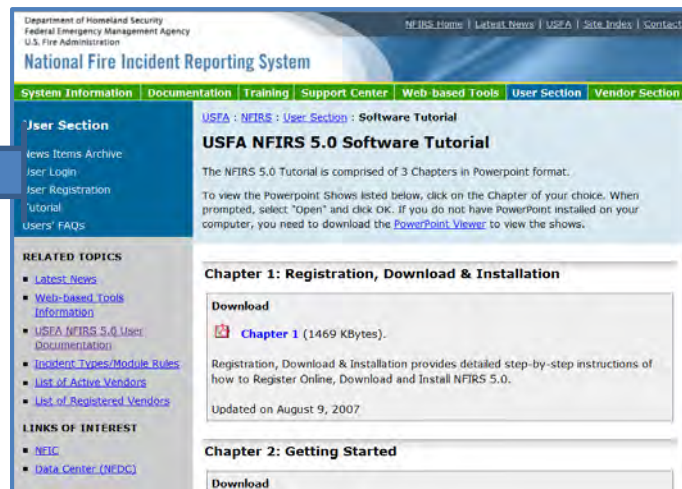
Department of Homeland Security
Federal Emergency Management Agency
U.S. Fire Administration

National Fire Incident Reporting System

NFIRS Home | Latest News | USFA | Site Index | Contact

System Information | Documentation | Training | Support Center | Web-based Tools | User Section | Vendor Section

User Section

News Items Archive
User Login
User Registration
Tutorial
Users' FAQs

RELATED TOPICS

- Latest News
- Web-based Tools Information
- USFA NFIRS 5.0 User Documentation
- Incident Types/Module Rules
- List of Active Vendors
- List of Registered Vendors

LINKS OF INTEREST

- NFIC
- Data Center (NFDC)

USFA : NFIRS : User Section : Software Tutorial

USFA NFIRS 5.0 Software Tutorial

The NFIRS 5.0 Tutorial is comprised of 3 Chapters in Powerpoint format.

To view the Powerpoint Shows listed below, click on the Chapter of your choice. When prompted, select "Open" and click OK. If you do not have PowerPoint installed on your computer, you need to download the PowerPoint Viewer to view the shows.

Chapter 1: Registration, Download & Installation

Download

Chapter 1 (1469 KBytes).

Registration, Download & Installation provides detailed step-by-step instructions of how to Register Online, Download and Install NFIRS 5.0.

Updated on August 9, 2007

Chapter 2: Getting Started

Download